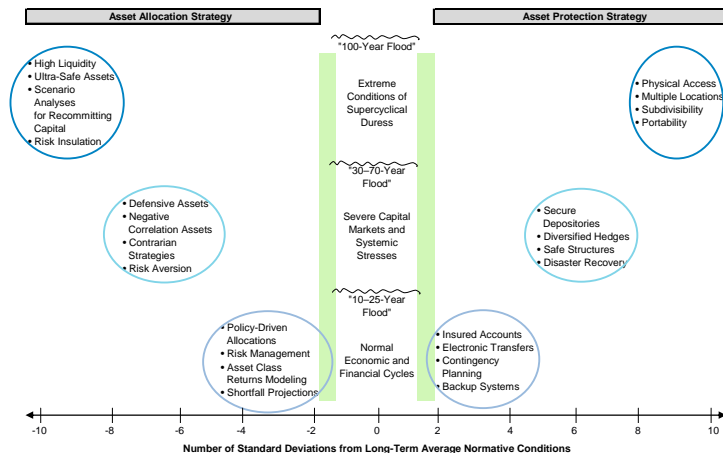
Asset Allocation Strategy

Asset Protection Strategy

"100-Year Flood"

Extreme Conditions of Supercyclical Duress

• High Liquidity
• Ultra-Safe Assets
• Scenario Analyses for Recommitting Capital
• Risk Insulation

• Physical Access
• Multiple Locations
• Subdivisibility
• Portability

"30–70-Year Flood"

Severe Capital Markets and Systemic Stresses

• Defensive Assets
• Negative Correlation Assets
• Contrarian Strategies
• Risk Aversion

• Secure Depositories
• Diversified Hedges
• Safe Structures
• Disaster Recovery

"10–25-Year Flood"

Normal Economic and Financial Cycles

• Policy-Driven Allocations
• Risk Management
• Asset Class Returns Modeling
• Shortfall Projections

• Insured Accounts
• Electronic Transfers
• Contingency Planning
• Backup Systems

-10 -8 -6 -4 -2 0 2 4 6 8 10

Number of Standard Deviations from Long-Term Average Normative Conditions